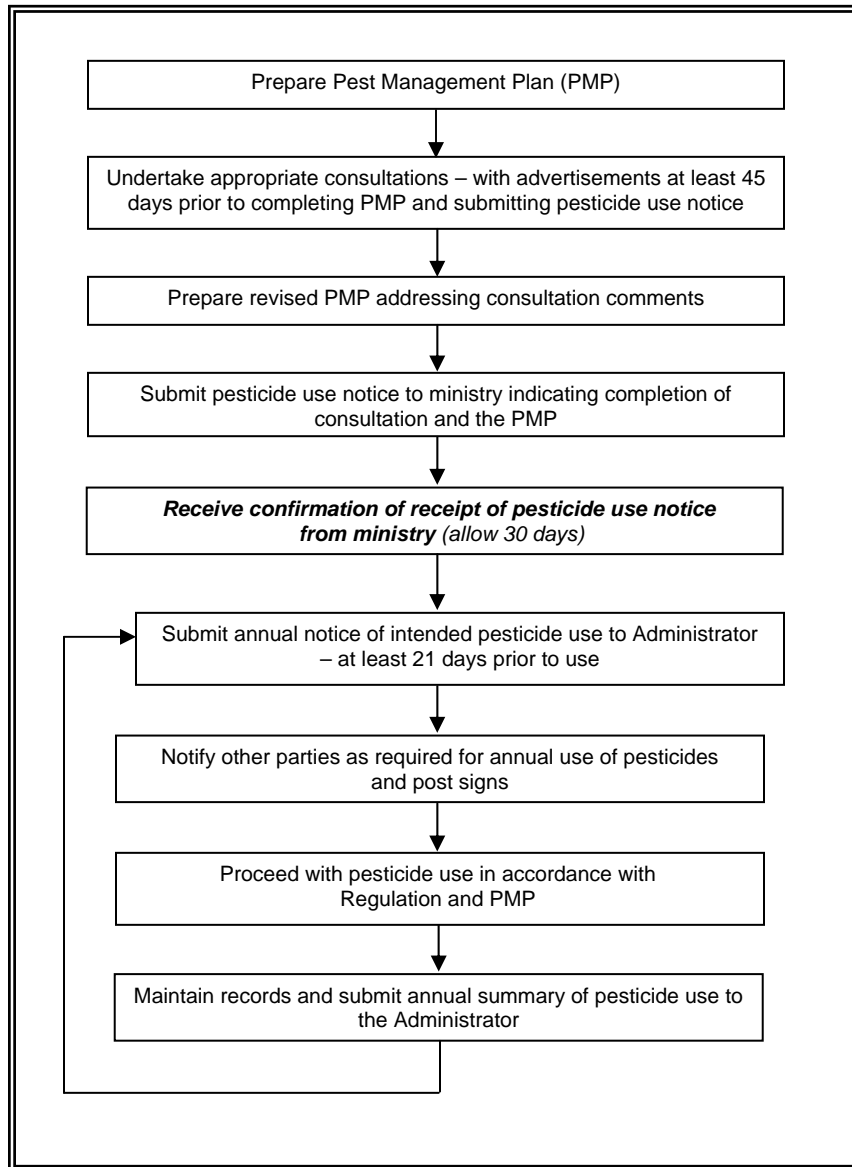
Prepare Pest Management Plan (PMP)

Undertake appropriate consultations – with advertisements at least 45 days prior to completing PMP and submitting pesticide use notice

Prepare revised PMP addressing consultation comments

Submit pesticide use notice to ministry indicating completion of consultation and the PMP

Receive confirmation of receipt of pesticide use notice from ministry (allow 30 days)

Submit annual notice of intended pesticide use to Administrator – at least 21 days prior to use

Notify other parties as required for annual use of pesticides and post signs

Proceed with pesticide use in accordance with Regulation and PMP

Maintain records and submit annual summary of pesticide use to the Administrator